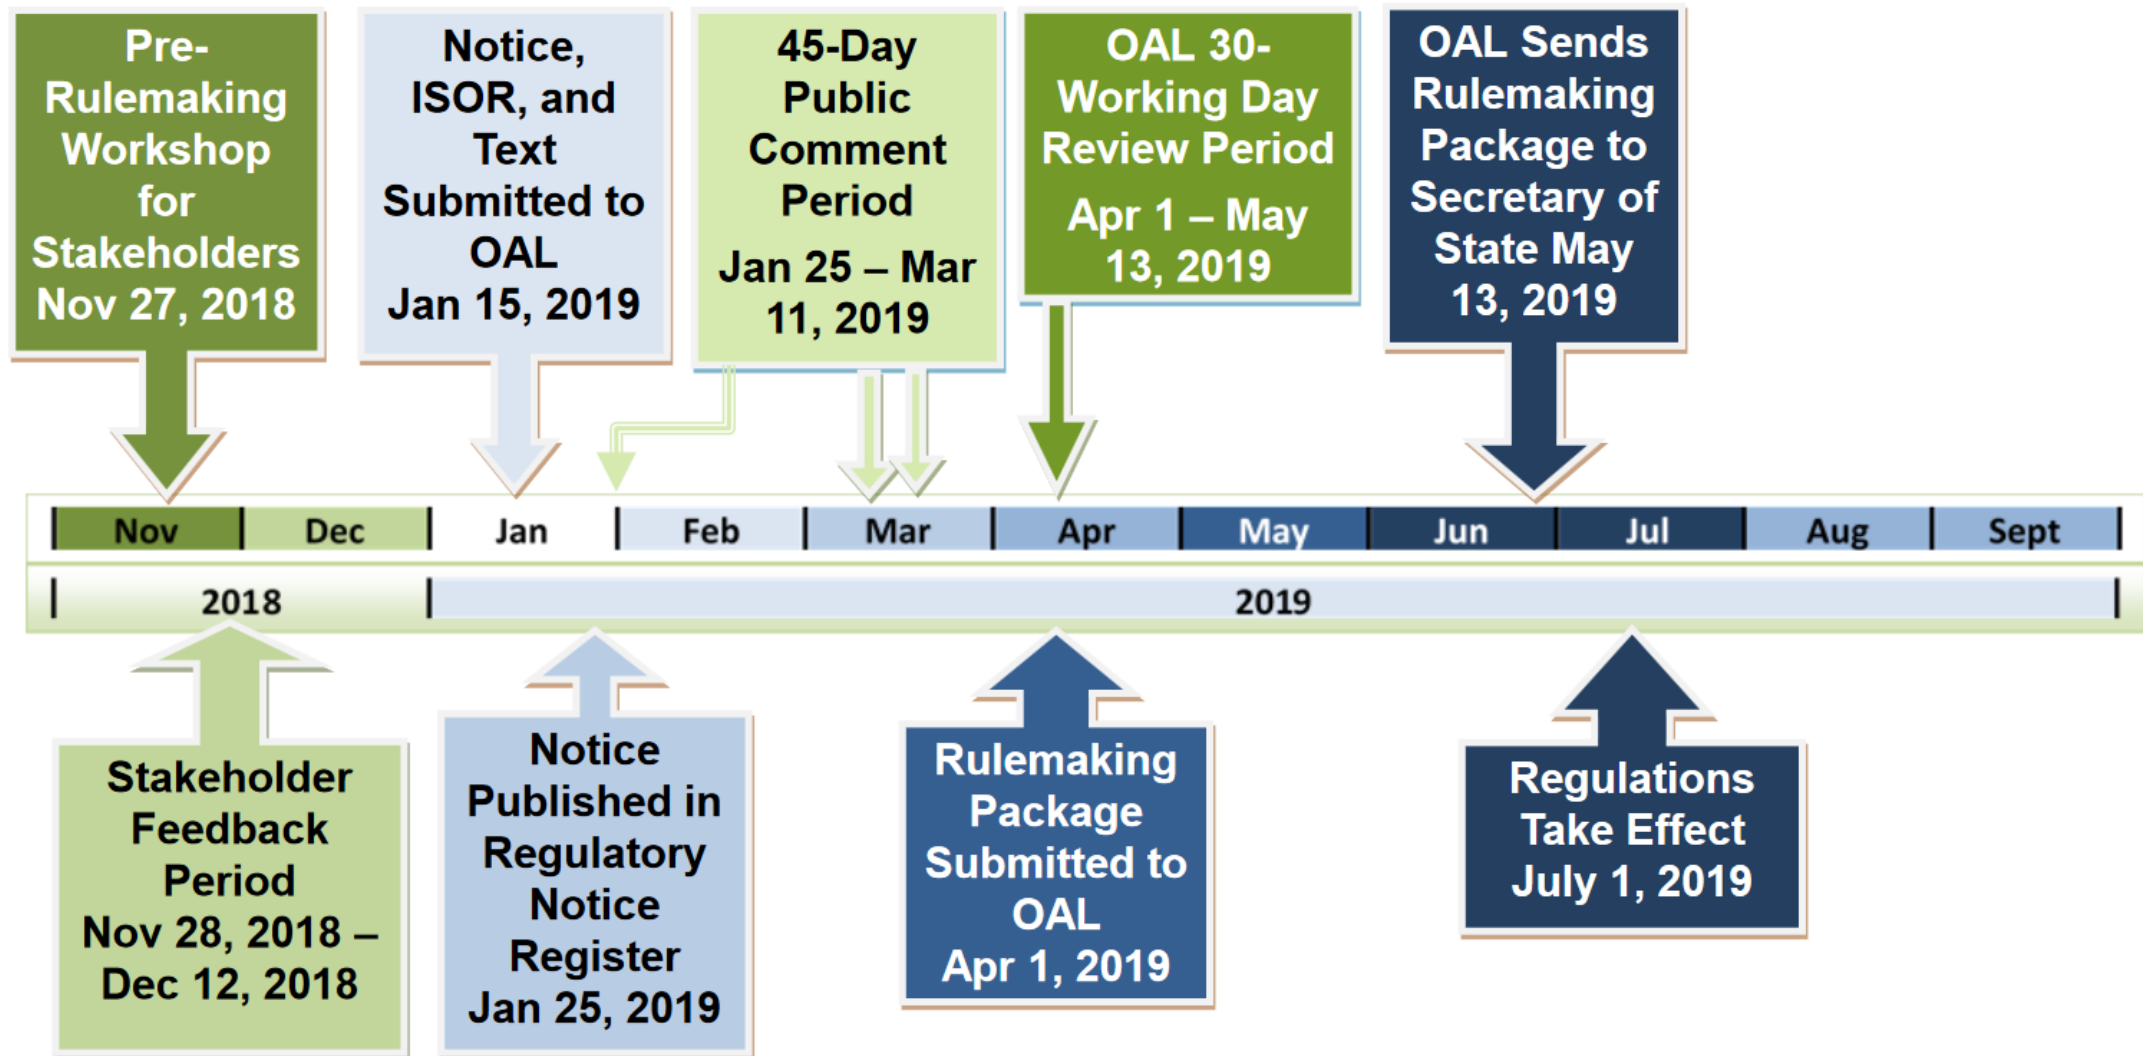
Pre-Rulemaking Workshop for Stakeholders Nov 27, 2018

Notice, ISOR, and Text Submitted to OAL Jan 15, 2019

45-Day Public Comment Period

Jan 25 – Mar 11, 2019

OAL 30-Working Day Review Period

Apr 1 – May 13, 2019

OAL Sends Rulemaking Package to Secretary of State May 13, 2019

| Nov | Dec | Jan | Feb | Mar | Apr | May | Jun | Jul | Aug | Sept |
|---|---|---|---|---|---|---|---|---|---|---|

2018

2019

Stakeholder Feedback Period Nov 28, 2018 – Dec 12, 2018

Notice Published in Regulatory Notice Register Jan 25, 2019

Rulemaking Package Submitted to OAL Apr 1, 2019

Regulations Take Effect July 1, 2019